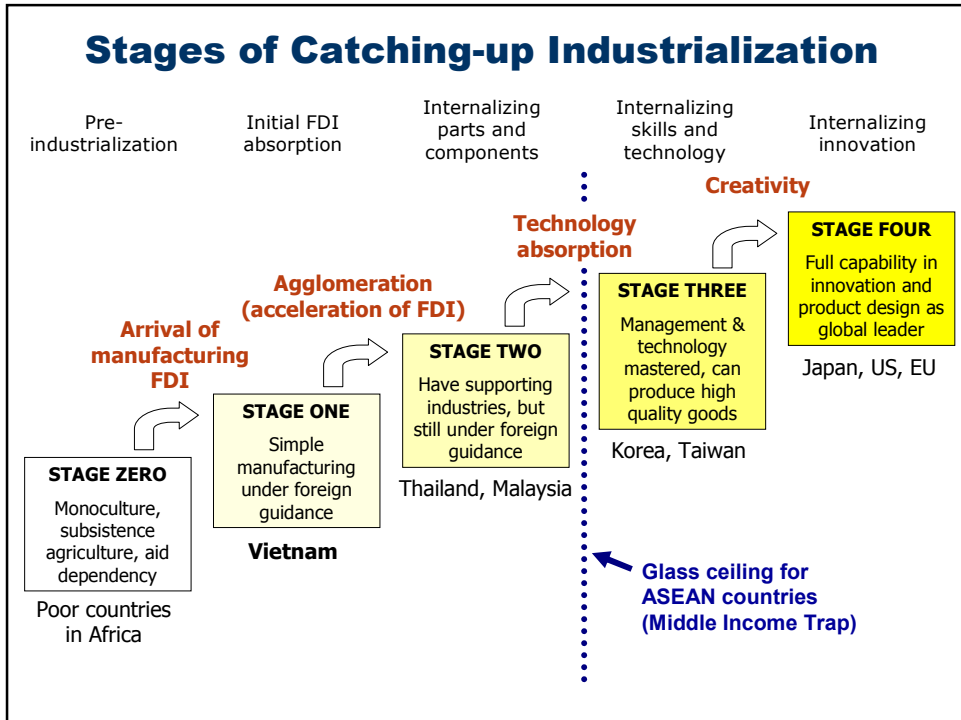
Stages of Catching-up Industrialization

Pre-industrialization

Initial FDI absorption

Internalizing parts and components

Internalizing skills and technology

Internalizing innovation

Creativity

Technology absorption

Agglomeration (acceleration of FDI)

Arrival of manufacturing FDI

STAGE ZERO
Monoculture, subsistence agriculture, aid dependency

Poor countries in Africa

STAGE ONE
Simple manufacturing under foreign guidance

Vietnam

STAGE TWO
Have supporting industries, but still under foreign guidance

Thailand, Malaysia

STAGE THREE
Management & technology mastered, can produce high quality goods

Korea, Taiwan

STAGE FOUR
Full capability in innovation and product design as global leader

Japan, US, EU

Glass ceiling for ASEAN countries (Middle Income Trap)